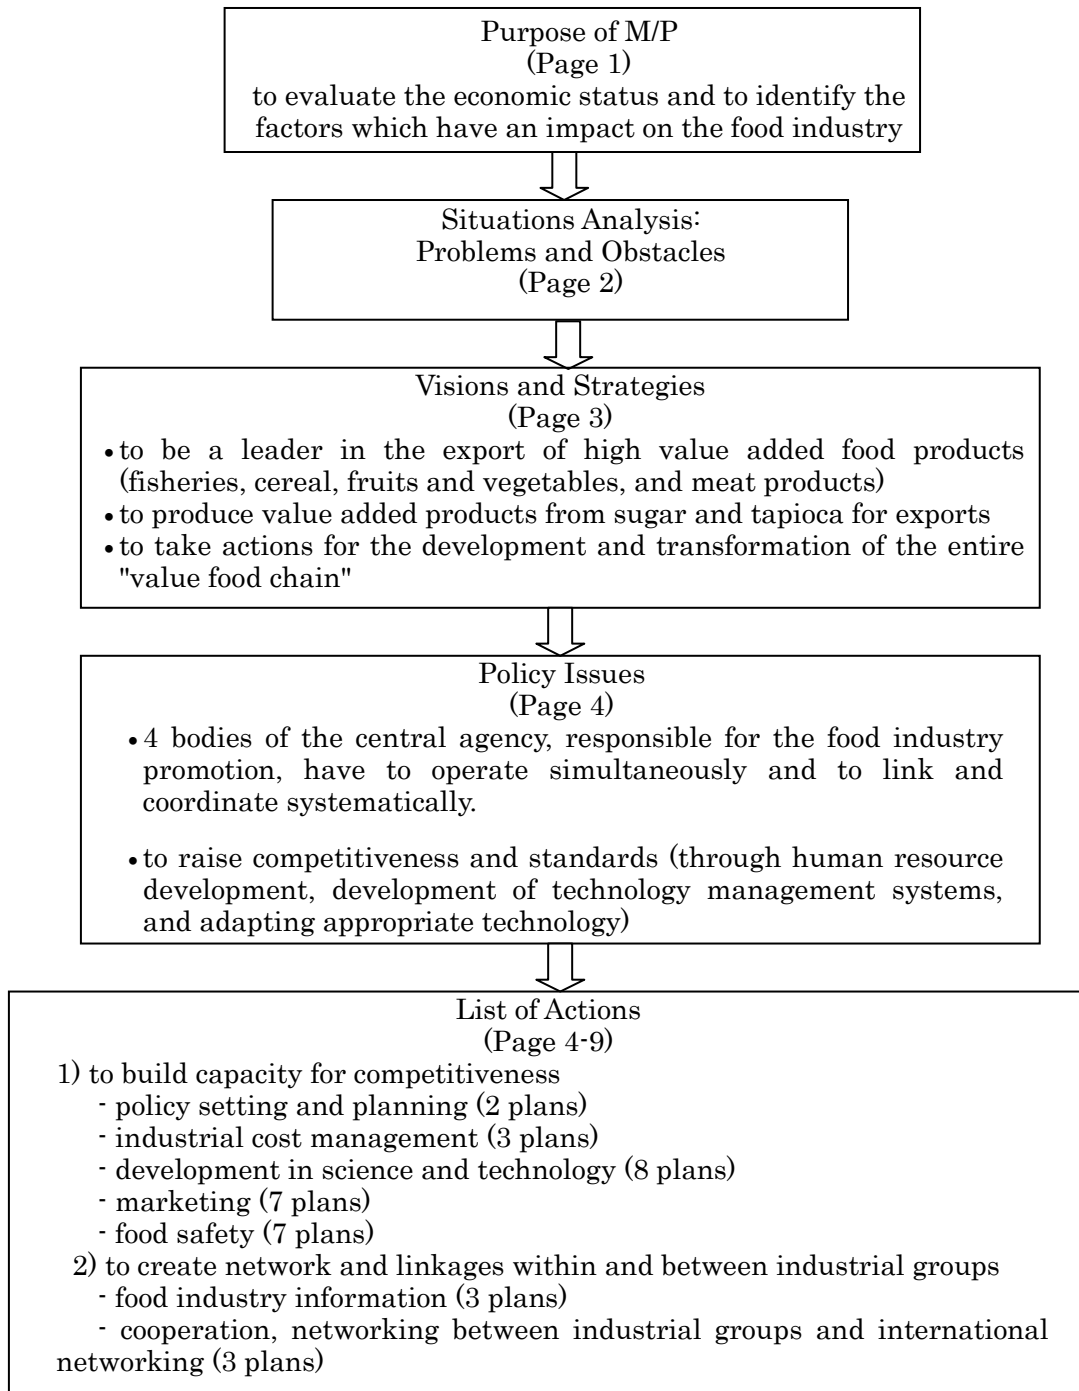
Purpose of M/P
(Page 1)
to evaluate the economic status and to identify the factors which have an impact on the food industry

Situations Analysis:
Problems and Obstacles
(Page 2)

Visions and Strategies
(Page 3)
• to be a leader in the export of high value added food products (fisheries, cereal, fruits and vegetables, and meat products)
• to produce value added products from sugar and tapioca for exports
• to take actions for the development and transformation of the entire "value food chain"

Policy Issues
(Page 4)
• 4 bodies of the central agency, responsible for the food industry promotion, have to operate simultaneously and to link and coordinate systematically.

• to raise competitiveness and standards (through human resource development, development of technology management systems, and adapting appropriate technology)

List of Actions
(Page 4-9)
1) to build capacity for competitiveness
- policy setting and planning (2 plans)
- industrial cost management (3 plans)
- development in science and technology (8 plans)
- marketing (7 plans)
- food safety (7 plans)
2) to create network and linkages within and between industrial groups
- food industry information (3 plans)
- cooperation, networking between industrial groups and international networking (3 plans)